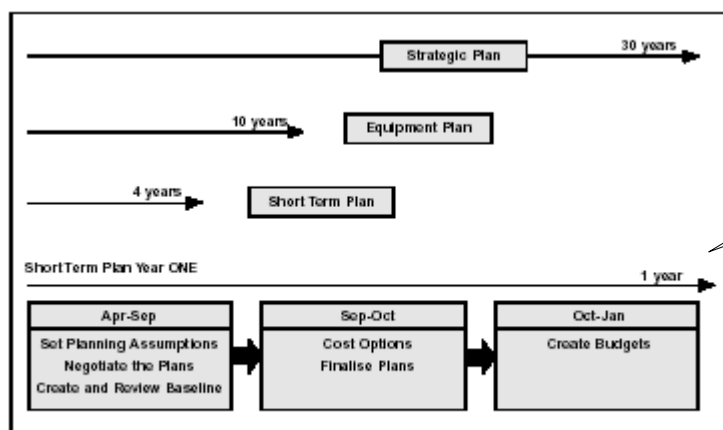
Strategic Plan

30 years

10 years

Equipment Plan

4 years

Short Term Plan

Short Term Plan Year ONE

1 year

Apr-Sep
Set Planning Assumptions
Negotiate the Plans
Create and Review Baseline

Sep-Oct
Cost Options
Finalise Plans

Oct-Jan
Create Budgets